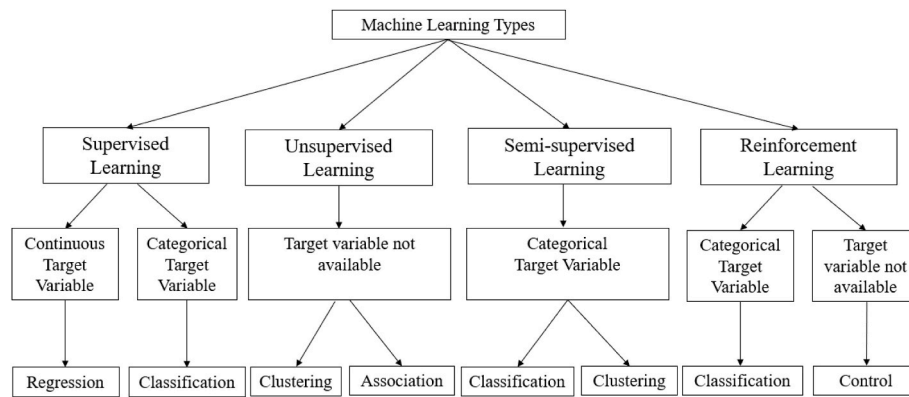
Machine Learning Types

Supervised Learning

Unsupervised Learning

Semi-supervised Learning

Reinforcement Learning

Continuous Target Variable

Categorical Target Variable

Target variable not available

Categorical Target Variable

Categorical Target Variable

Target variable not available

Regression

Classification

Clustering

Association

Classification

Clustering

Classification

Control